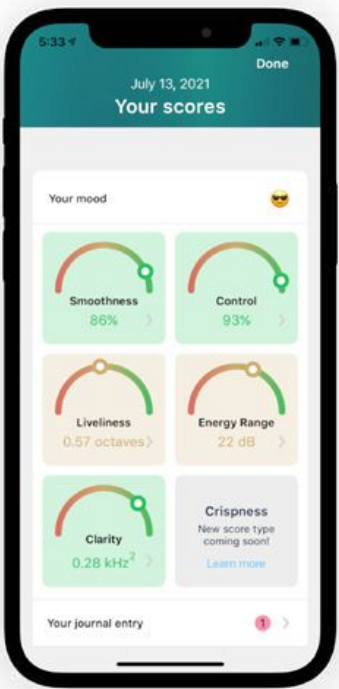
5:33

Done

July 13, 2021

Your scores

Your mood

Smoothness
86%

Control
93%

Liveliness
0.57 octaves

Energy Range
22 dB

Clarity
0.28 kHz$^2$

Crispness
New score type coming soon!
Learn more

Your journal entry
1